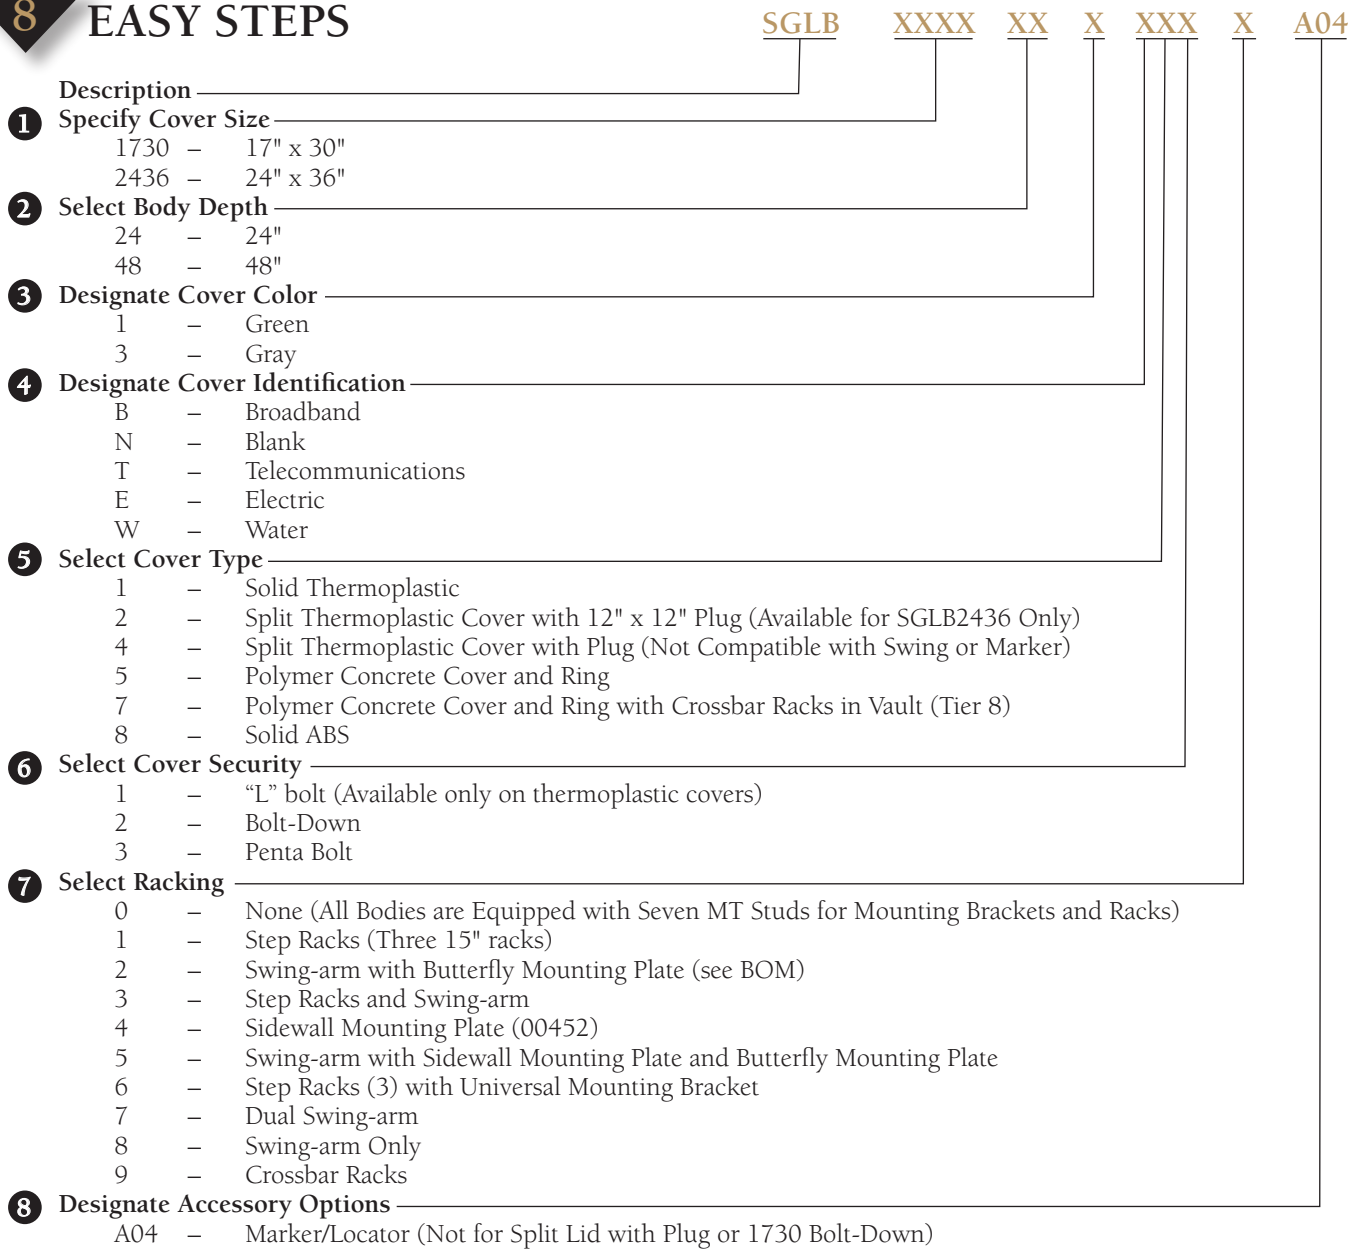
8 EASY STEPS

SGLB XXXX XX X XXX X A04

Description

1 Specify Cover Size
1730 – 17" x 30"
2436 – 24" x 36"

2 Select Body Depth
24 – 24"
48 – 48"

3 Designate Cover Color
1 – Green
3 – Gray

4 Designate Cover Identification
B – Broadband
N – Blank
T – Telecommunications
E – Electric
W – Water

5 Select Cover Type
1 – Solid Thermoplastic
2 – Split Thermoplastic Cover with 12" x 12" Plug (Available for SGLB2436 Only)
4 – Split Thermoplastic Cover with Plug (Not Compatible with Swing or Marker)
5 – Polymer Concrete Cover and Ring
7 – Polymer Concrete Cover and Ring with Crossbar Racks in Vault (Tier 8)
8 – Solid ABS

6 Select Cover Security
1 – “L” bolt (Available only on thermoplastic covers)
2 – Bolt-Down
3 – Penta Bolt

7 Select Racking
0 – None (All Bodies are Equipped with Seven MT Studs for Mounting Brackets and Racks)
1 – Step Racks (Three 15" racks)
2 – Swing-arm with Butterfly Mounting Plate (see BOM)
3 – Step Racks and Swing-arm
4 – Sidewall Mounting Plate (00452)
5 – Swing-arm with Sidewall Mounting Plate and Butterfly Mounting Plate
6 – Step Racks (3) with Universal Mounting Bracket
7 – Dual Swing-arm
8 – Swing-arm Only
9 – Crossbar Racks

8 Designate Accessory Options
A04 – Marker/Locator (Not for Split Lid with Plug or 1730 Bolt-Down)